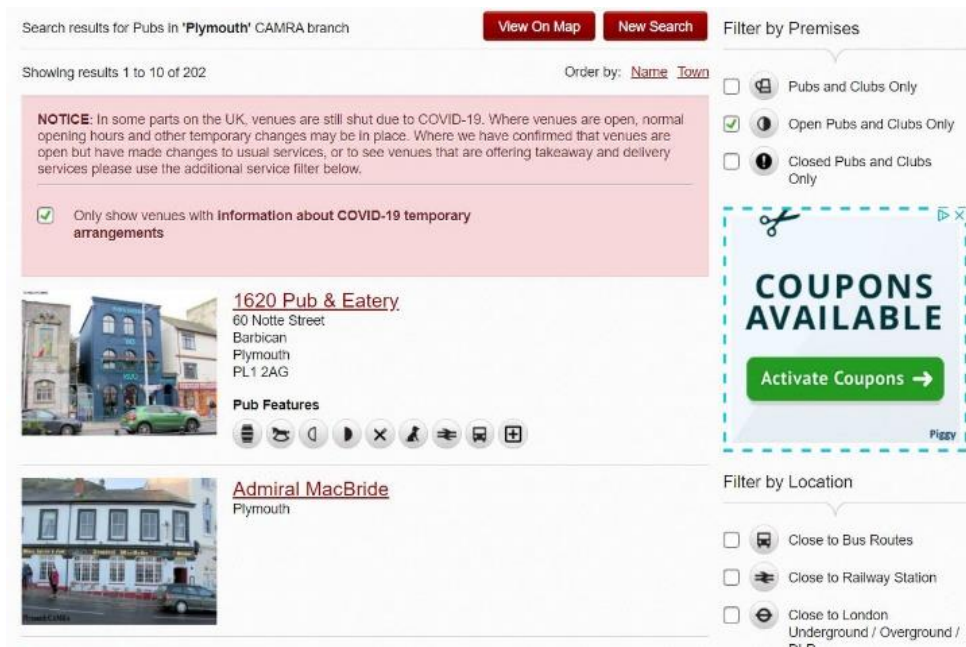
Search results for Pubs in 'Plymouth' CAMRA branch

View On Map

New Search

Showing results 1 to 10 of 202

Order by: Name Town

NOTICE: In some parts on the UK, venues are still shut due to COVID-19. Where venues are open, normal opening hours and other temporary changes may be in place. Where we have confirmed that venues are open but have made changes to usual services, or to see venues that are offering takeaway and delivery services please use the additional service filter below.

Only show venues with information about COVID-19 temporary arrangements

1620 Pub & Eatery
60 Notte Street
Barbican
Plymouth
PL1 2AG

Pub Features

Admiral MacBride
Plymouth

Filter by Premises

Pubs and Clubs Only

Open Pubs and Clubs Only

Closed Pubs and Clubs Only

COUPONS AVAILABLE

Activate Coupons →

Piggy

Filter by Location

Close to Bus Routes

Close to Railway Station

Close to London Underground / Overground / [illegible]